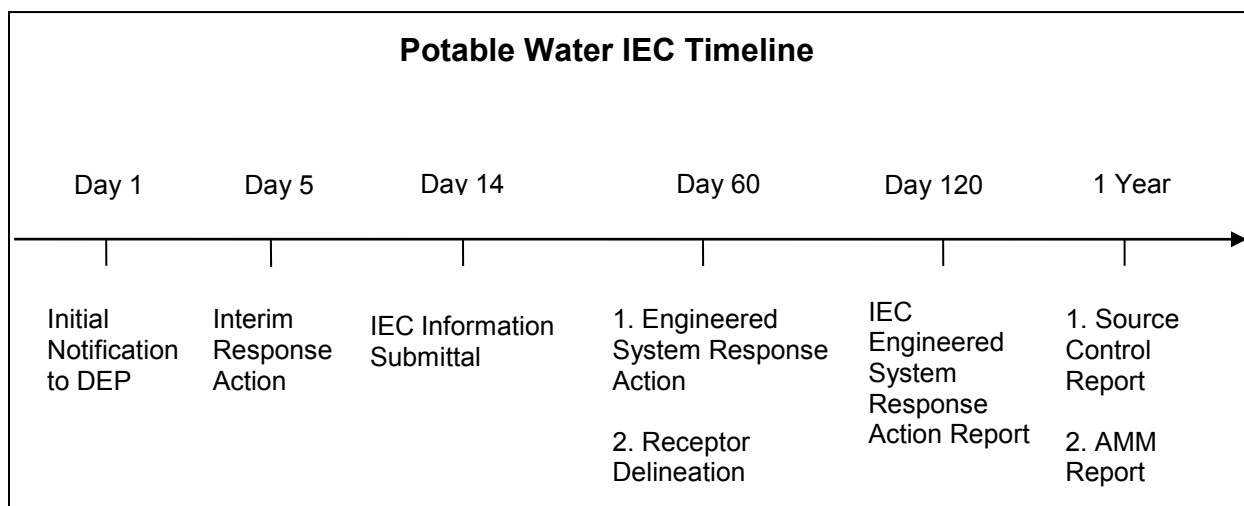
Potable Water IEC Timeline

Day 1

Day 5

Day 14

Day 60

Day 120

1 Year

Initial Notification to DEP

Interim Response Action

IEC Information Submittal

1. Engineered System Response Action

2. Receptor Delineation

IEC Engineered System Response Action Report

1. Source Control Report

2. AMM Report